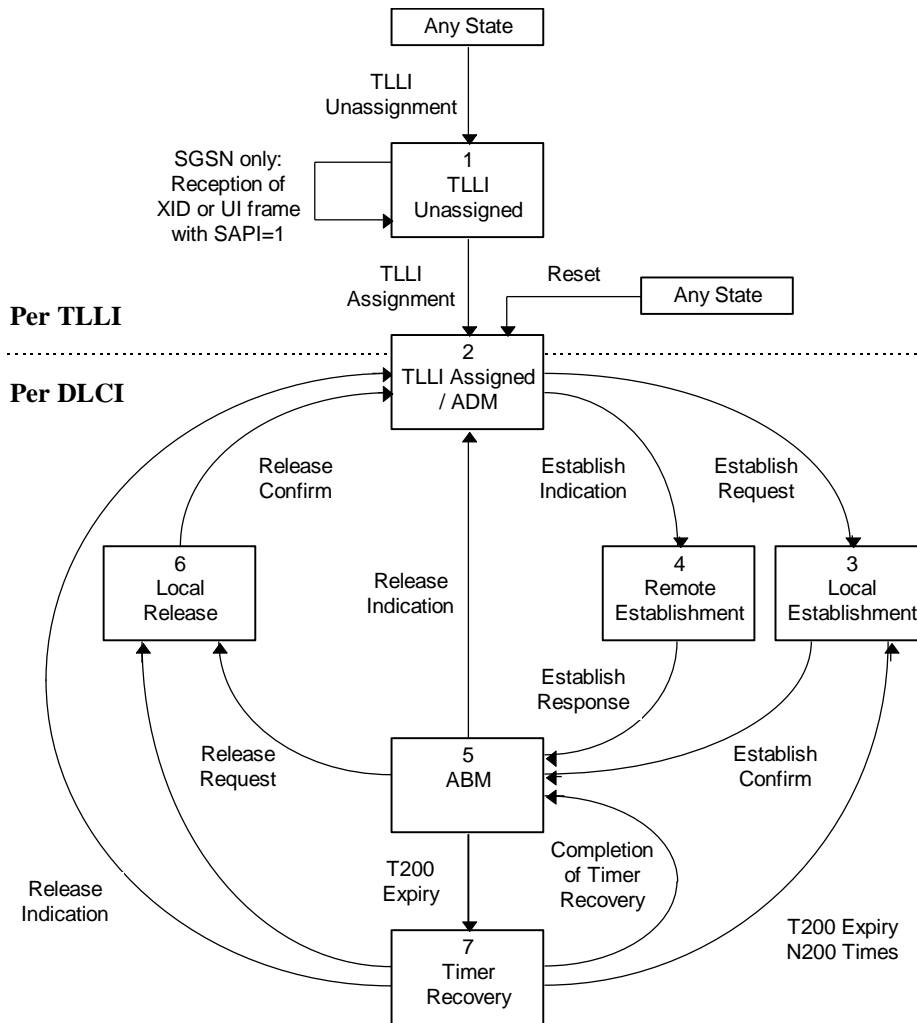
Any State

TLLI Unassignment

SGSN only: Reception of XID or UI frame with SAPI=1

1
TLLI Unassigned

TLLI Assignment

Reset

Any State

Per TLLI

Per DLCI

2
TLLI Assigned / ADM

Release Confirm

Establish Indication

Establish Request

6
Local Release

Release Indication

4
Remote Establishment

3
Local Establishment

Establish Response

Release Request

5
ABM

Establish Confirm

T200 Expiry

Completion of Timer Recovery

Release Indication

T200 Expiry N200 Times

7
Timer Recovery